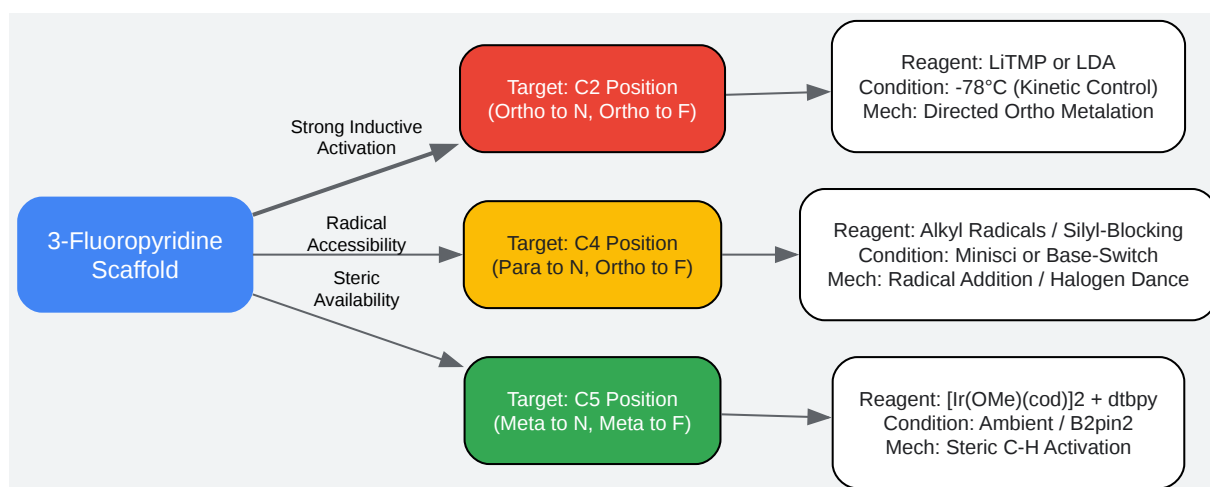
3-Fluoropyridine Scaffold

Strong Inductive Activation

Target: C2 Position (Ortho to N, Ortho to F)

Reagent: LiTMP or LDA
Condition: -78°C (Kinetic Control)
Mech: Directed Ortho Metalation

Radical Accessibility

Target: C4 Position (Para to N, Ortho to F)

Reagent: Alkyl Radicals / Silyl-Blocking
Condition: Minisci or Base-Switch
Mech: Radical Addition / Halogen Dance

Steric Availability

Target: C5 Position (Meta to N, Meta to F)

Reagent: [Ir(OMe)(cod)]2 + dtbpy
Condition: Ambient / B2pin2
Mech: Steric C-H Activation